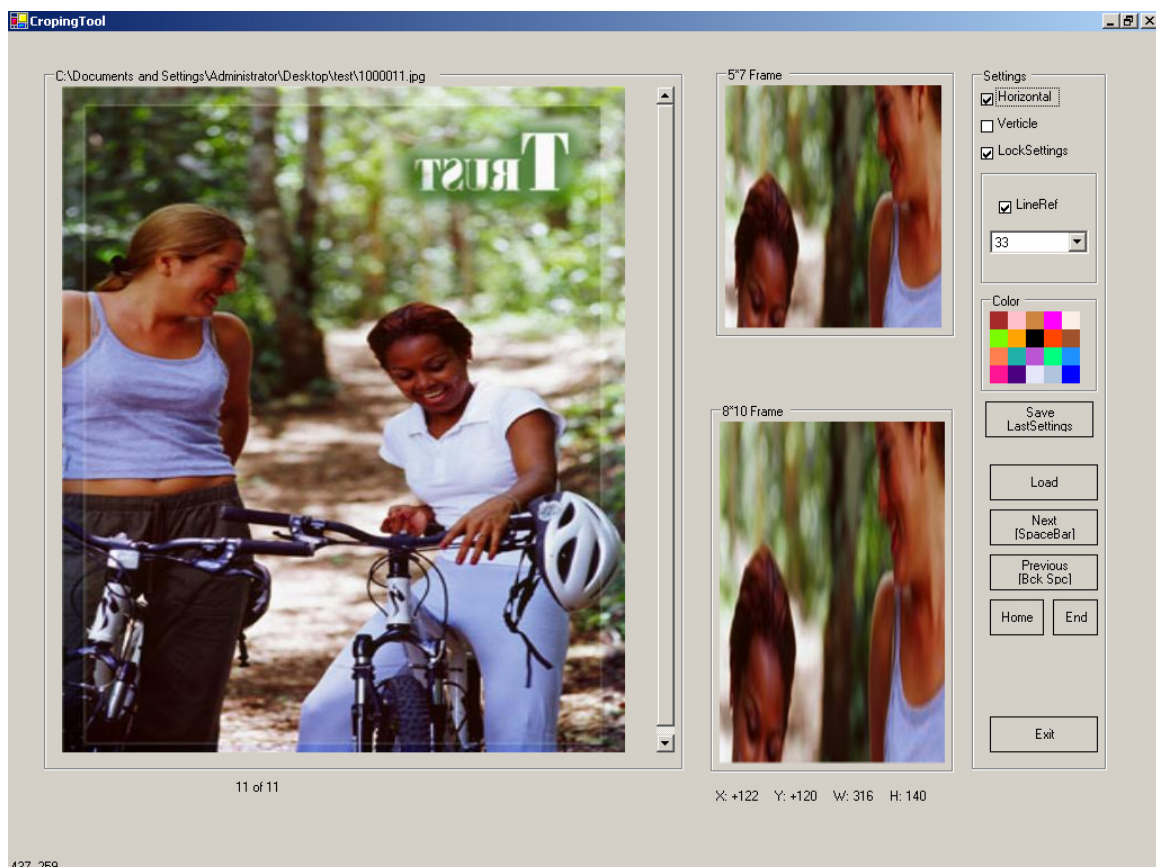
CropingTool

C:\Documents and Settings\Administrator\Desktop\test\1000011.jpg

TRUST

11 of 11

5"7 Frame

8*10 Frame

X: +122 Y: +120 W: 316 H: 140

Settings
Horizontal
Verticle
LockSettings

LineRef
33

Color

Save LastSettings

Load

Next [SpaceBar]

Previous [Bck Spc]

Home
End

Exit

437, 259